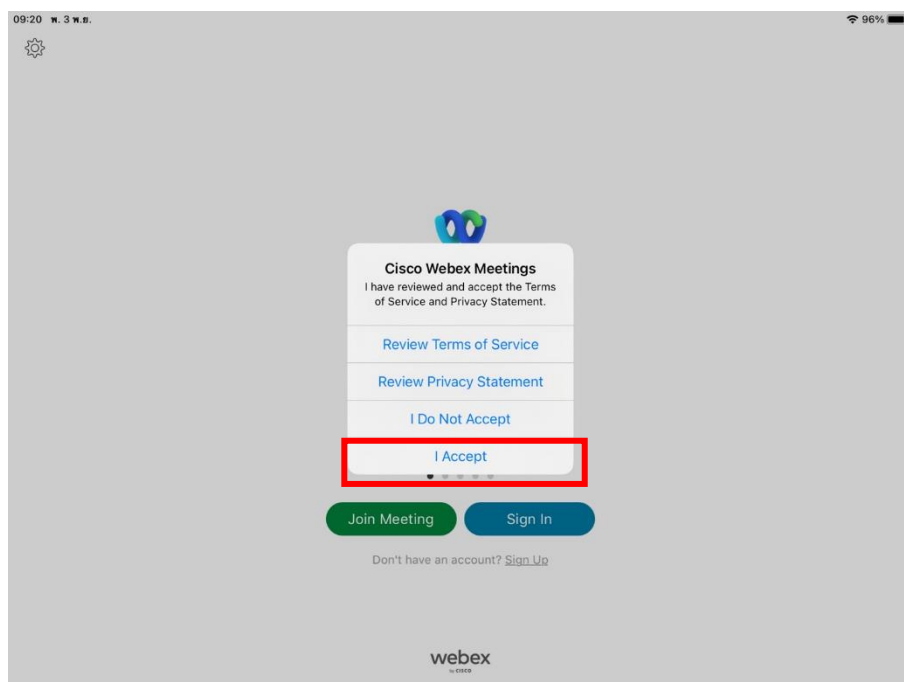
09:20 พ. 3 พ.ย.

96%

Cisco Webex Meetings

I have reviewed and accept the Terms of Service and Privacy Statement.

Review Terms of Service

Review Privacy Statement

I Do Not Accept

I Accept

Join Meeting

Sign In

Don't have an account? Sign Up

webex
by cisco